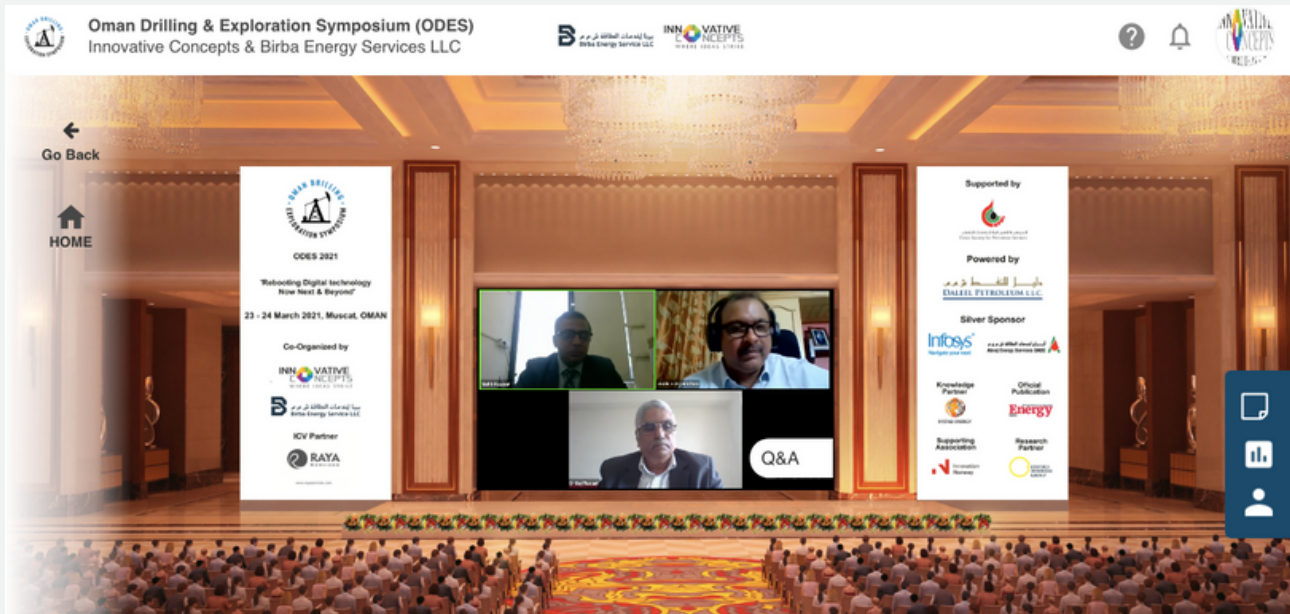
Oman Drilling & Exploration Symposium (ODES)
Innovative Concepts & Birba Energy Services LLC

بربا لخدمات الطاقة ش م م
Birba Energy Service LLC

INNOVATIVE CONCEPTS
WHERE IDEAS STRIKE

Go Back

HOME

OMAN DRILLING EXPLORATION SYMPOSIUM

ODES 2021

"Rebooting Digital technology Now Next & Beyond"

23 - 24 March 2021, Muscat, OMAN

Co-Organized by

INNOVATIVE CONCEPTS
WHERE IDEAS STRIKE

بربا لخدمات الطاقة ش م م
Birba Energy Service LLC

ICV Partner

RAYA

Q&A

Supported by

Powered by

دليل للنفط ش م م
DALEEL PETROLEUM L.L.C.

Silver Sponsor

Infosys
Navigate your next

Knowledge Partner

Official Publication

Energy

Supporting Association

Research Partner

Innovation Norway